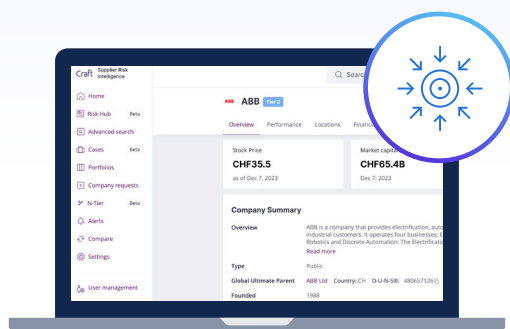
Craft Supplier Risk Intelligence

Home
Risk Hub Beta
Advanced search
Cases Beta
Portfolios
Company requests
N-Tier Beta
Alerts
Compare
Settings
User management

Q Searc

ABB ABB Tier 2

Overview Performance Locations Financ

Stock Price
CHF35.5
as of Dec 7, 2023

Market capit
CHF65.4B
Dec 7, 2023

Company Summary

Overview
ABB is a company that provides electrification, aut industrial customers. It operates four businesses: E Robotics and Discrete Automation. The Electrificatio
Read more

Type
Public

Global Ultimate Parent
ABB Ltd Country: CH D-U-N-S®: 480657126

Founded
1988